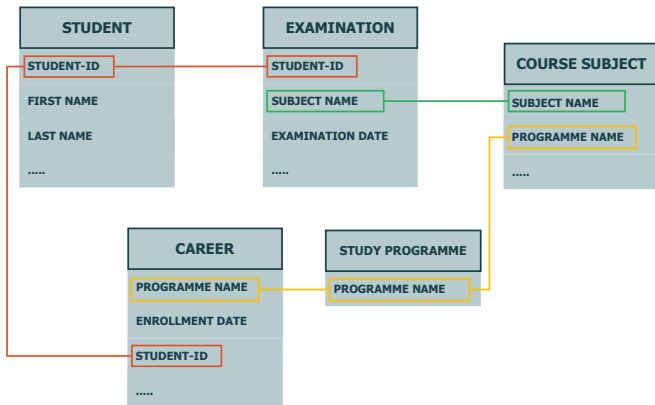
STUDENT
STUDENT-ID
FIRST NAME
LAST NAME
.....

EXAMINATION
STUDENT-ID
SUBJECT NAME
EXAMINATION DATE
.....

COURSE SUBJECT
SUBJECT NAME
PROGRAMME NAME
.....

CAREER
PROGRAMME NAME
ENROLLMENT DATE
STUDENT-ID
.....

STUDY PROGRAMME
PROGRAMME NAME